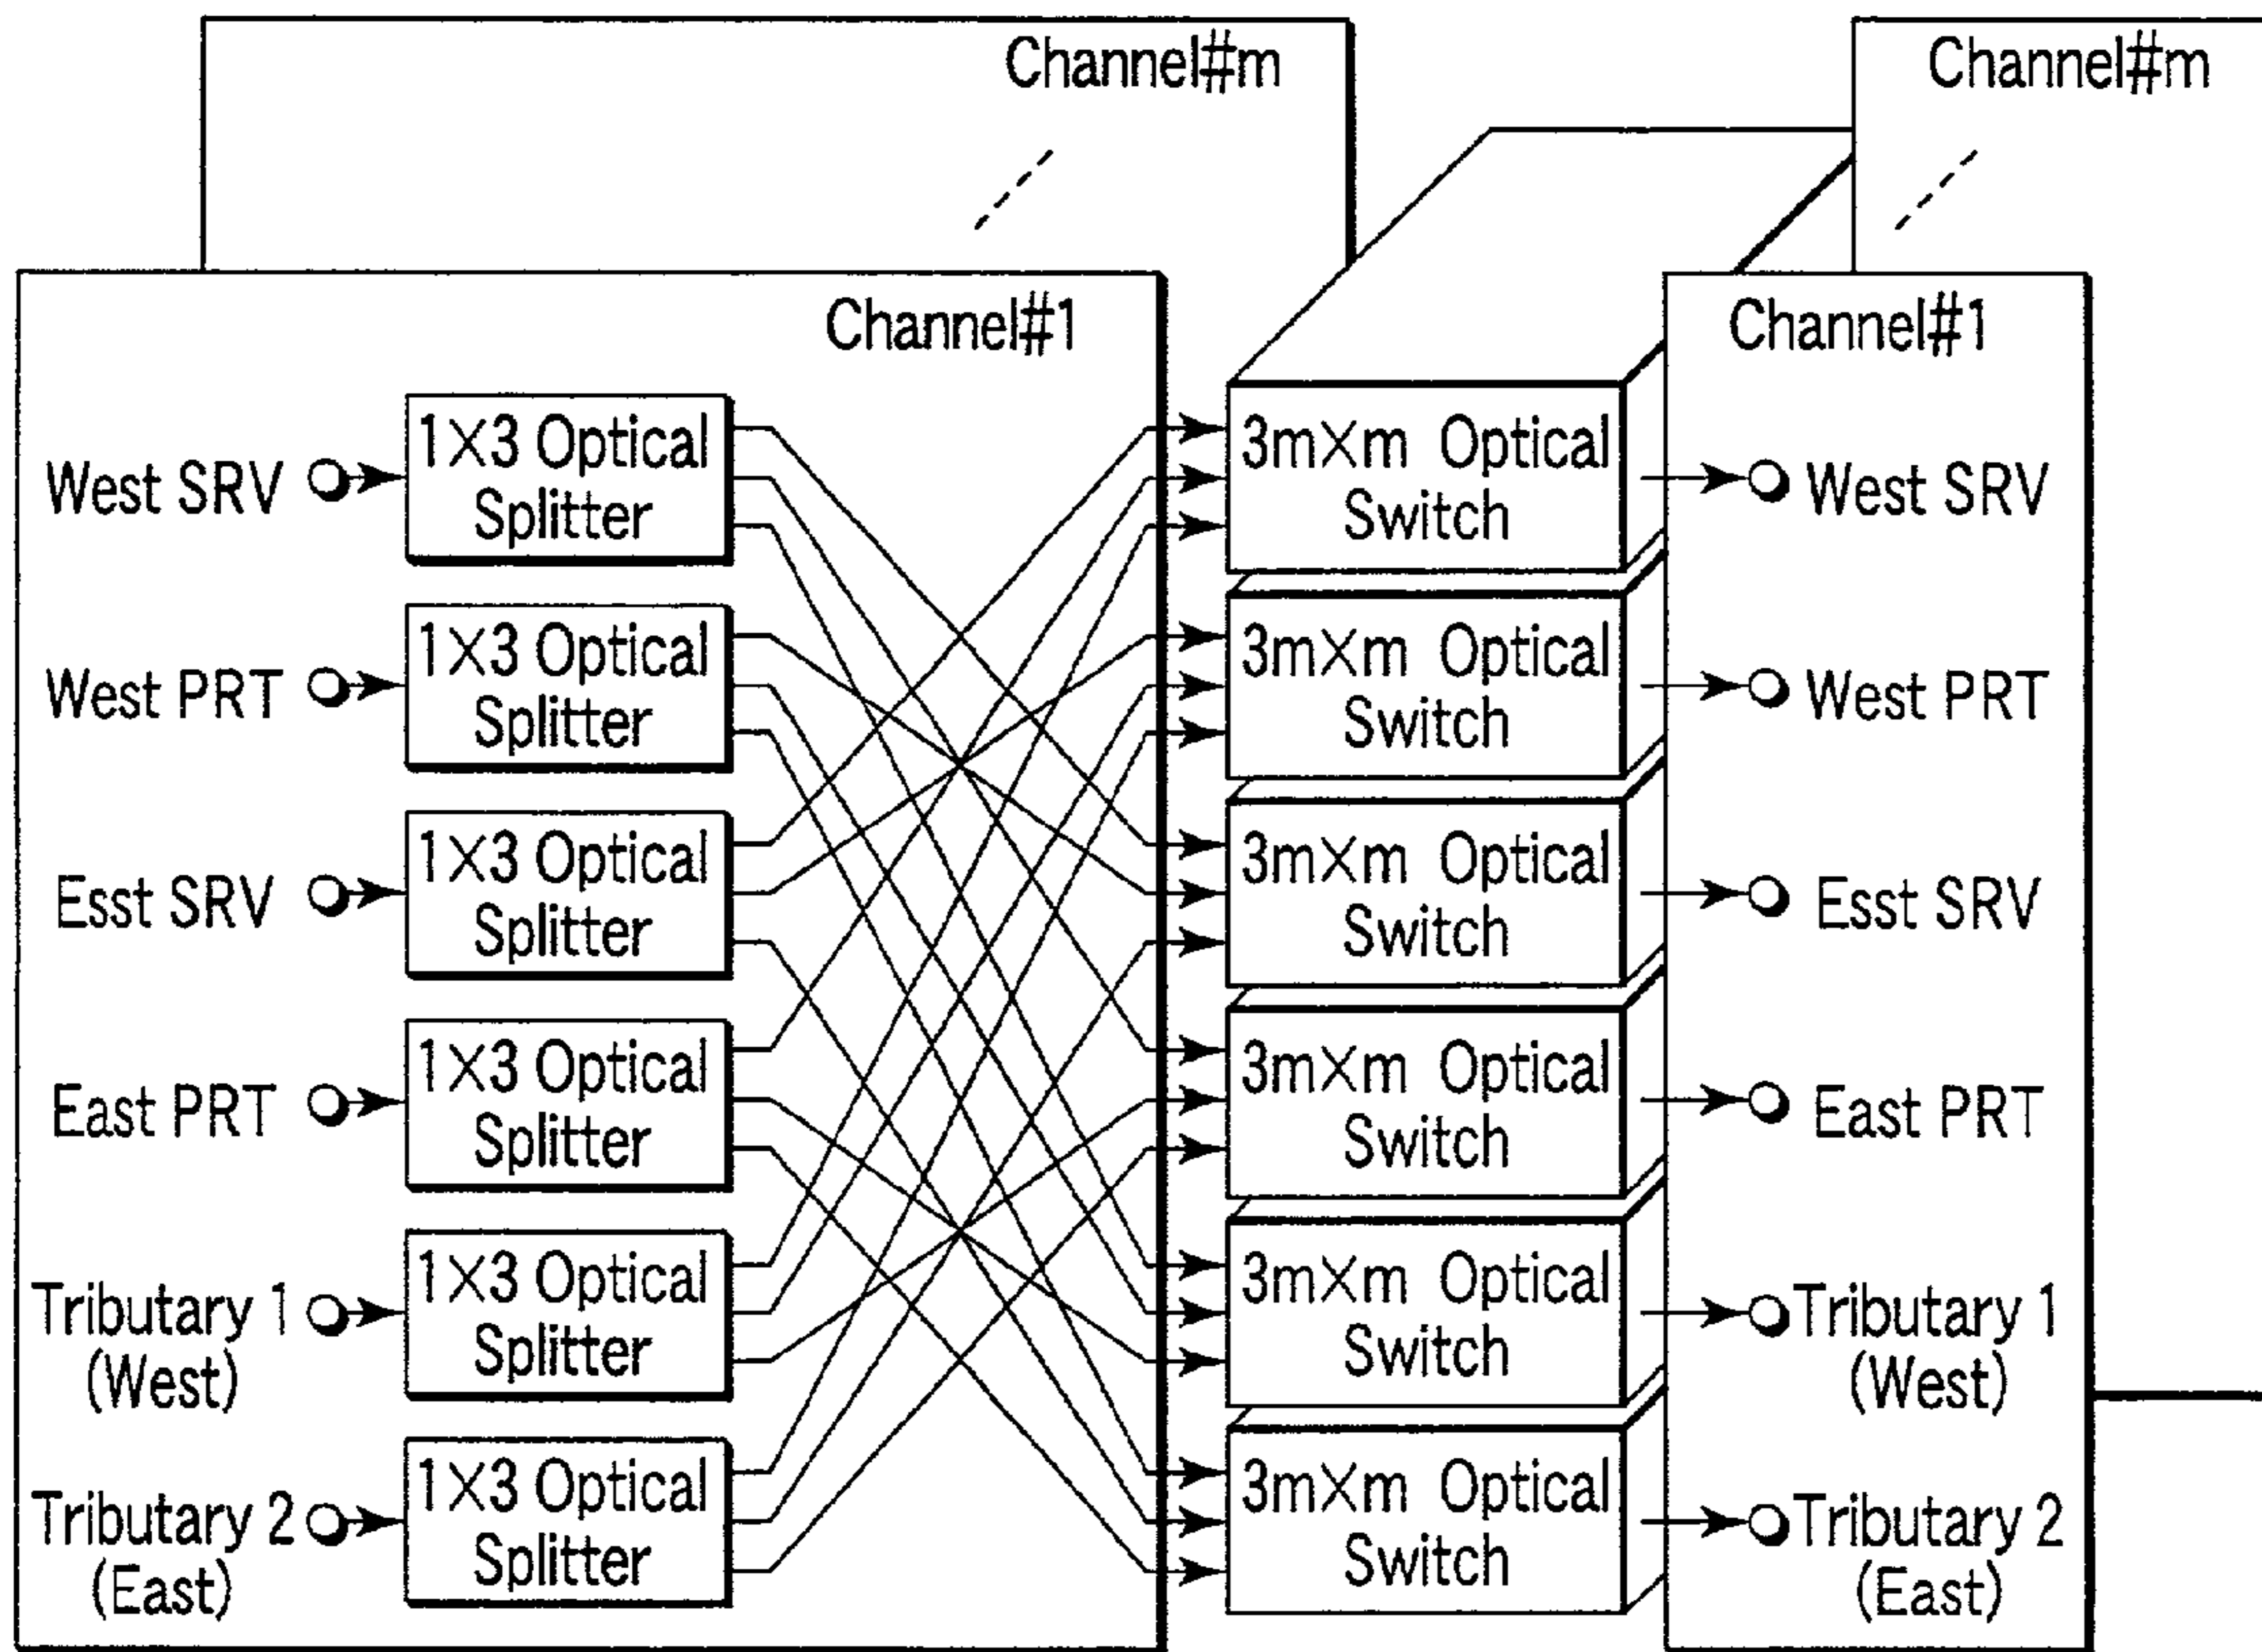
Channel#m

Channel#1

West SRV

1×3 Optical Splitter

West PRT

1×3 Optical Splitter

Esst SRV

1×3 Optical Splitter

East PRT

1×3 Optical Splitter

Tributary 1 (West)

1×3 Optical Splitter

Tributary 2 (East)

1×3 Optical Splitter

3m×m Optical Switch

3m×m Optical Switch

3m×m Optical Switch

3m×m Optical Switch

3m×m Optical Switch

3m×m Optical Switch

Channel#m

Channel#1

West SRV

West PRT

Esst SRV

East PRT

Tributary 1 (West)

Tributary 2 (East)